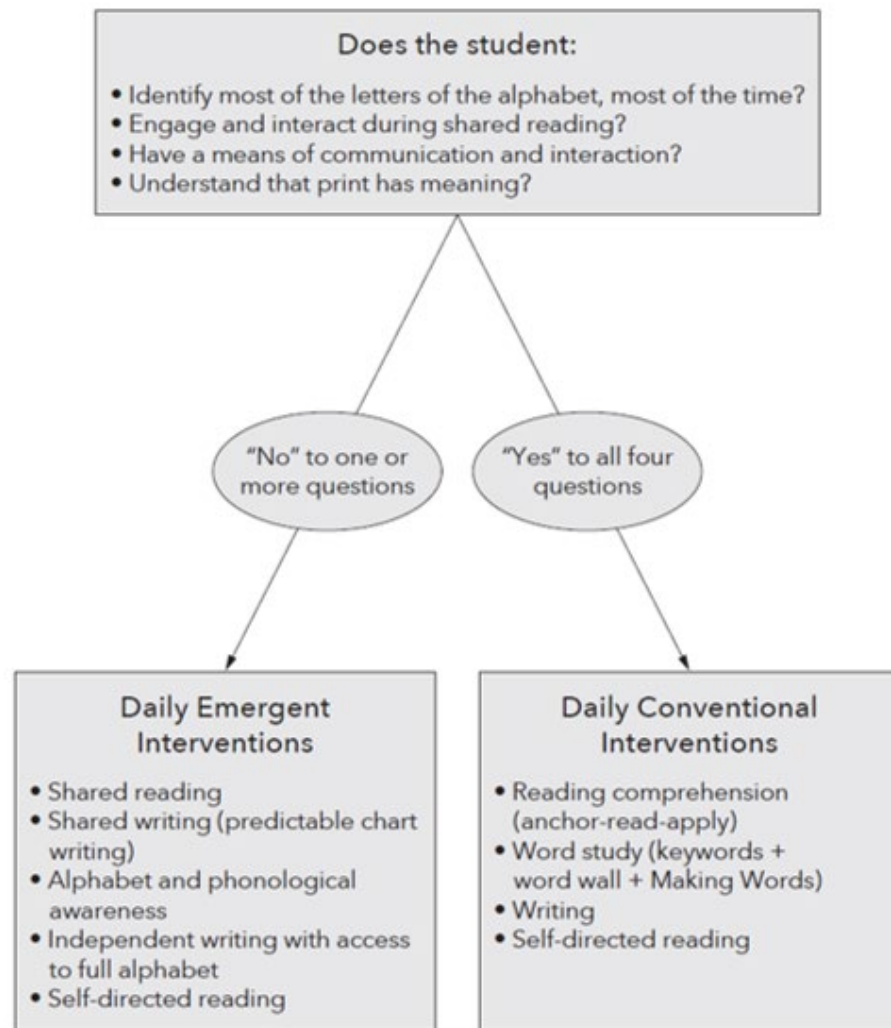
Does the student:

• Identify most of the letters of the alphabet, most of the time?
• Engage and interact during shared reading?
• Have a means of communication and interaction?
• Understand that print has meaning?

"No" to one or more questions

"Yes" to all four questions

Daily Emergent Interventions

• Shared reading
• Shared writing (predictable chart writing)
• Alphabet and phonological awareness
• Independent writing with access to full alphabet
• Self-directed reading

Daily Conventional Interventions

• Reading comprehension (anchor-read-apply)
• Word study (keywords + word wall + Making Words)
• Writing
• Self-directed reading